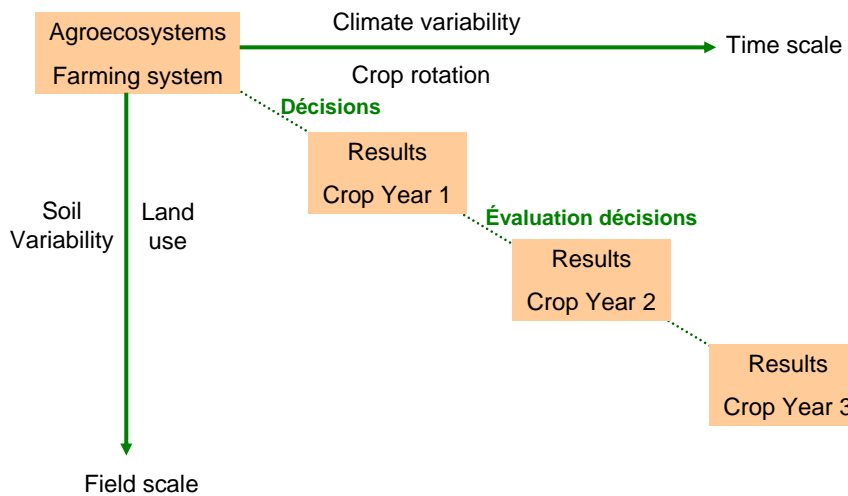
Agroecosystems
Farming system

Climate variability

Time scale

Crop rotation

Décisions

Results
Crop Year 1

Évaluation décisions

Results
Crop Year 2

Results
Crop Year 3

Soil
Variability

Land
use

Field scale